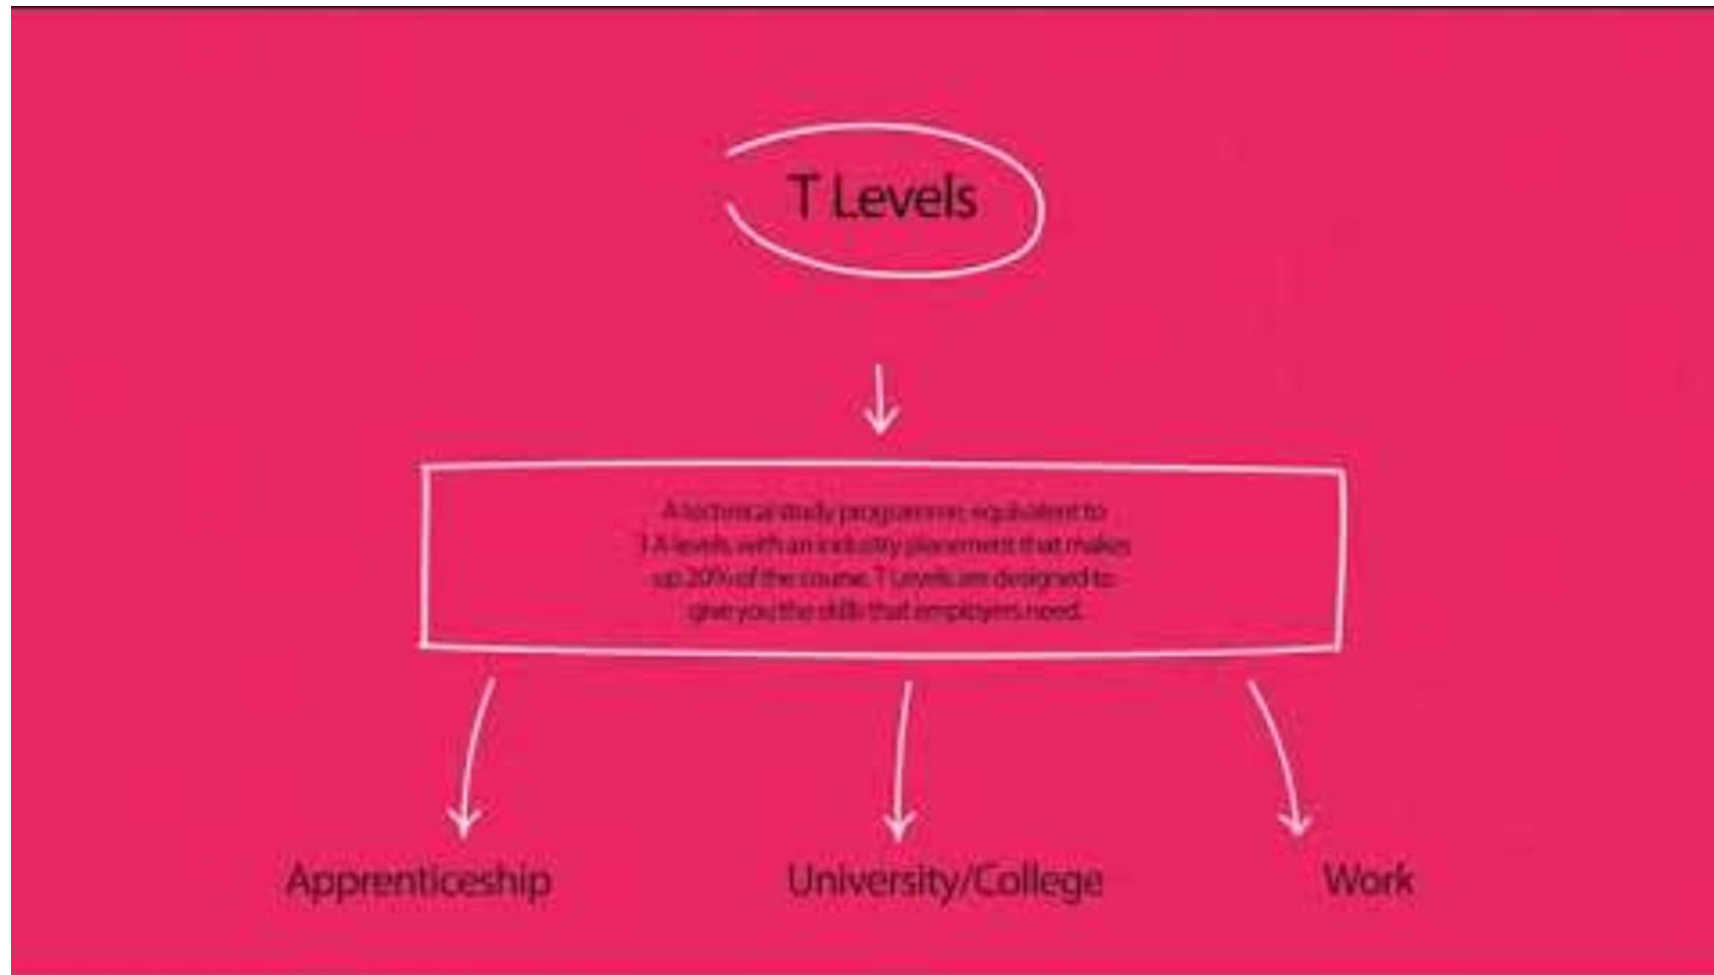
T Levels

A technical study programme, equivalent to 3 A levels, with an industry placement that makes up 20% of the course. T Levels are designed to give you the skills that employers need.

Apprenticeship

University/College

Work